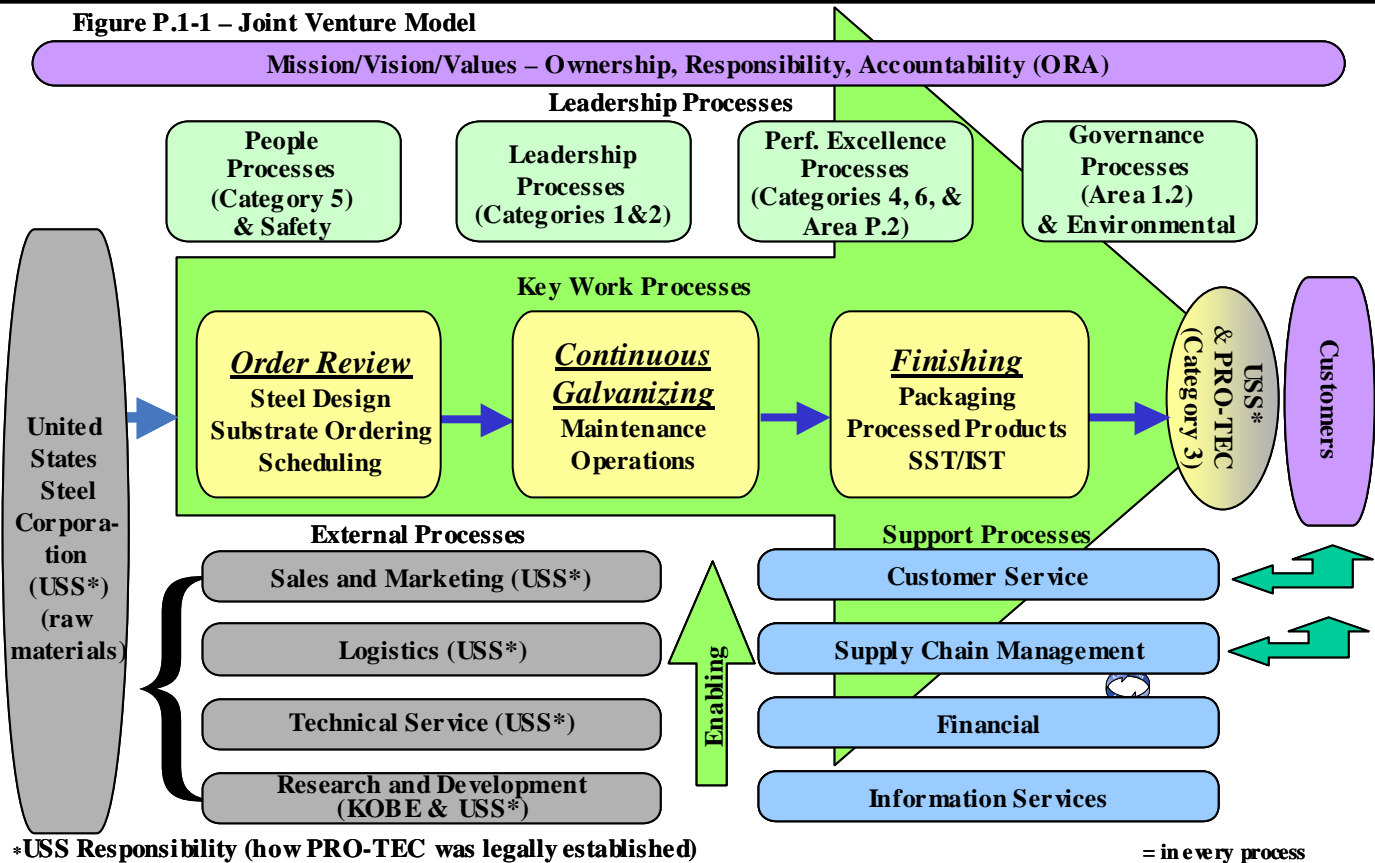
Figure P.1-1 – Joint Venture Model

Mission/Vision/Values – Ownership, Responsibility, Accountability (ORA)

Leadership Processes

People Processes (Category 5) & Safety

Leadership Processes (Categories 1&2)

Perf. Excellence Processes (Categories 4, 6, & Area P.2)

Governance Processes (Area 1.2) & Environmental

Key Work Processes

United States Steel Corporation (USS*) (raw materials)

Order Review
Steel Design
Substrate Ordering
Scheduling

Continuous Galvanizing
Maintenance
Operations

Finishing
Packaging
Processed Products
SST/IST

USS* & PRO-TEC (Category 3)

Customers

External Processes

Sales and Marketing (USS*)

Logistics (USS*)

Technical Service (USS*)

Research and Development (KOBE & USS*)

Enabling

Support Processes

Customer Service

Supply Chain Management

Financial

Information Services

*USS Responsibility (how PRO-TEC was legally established)

= in every process